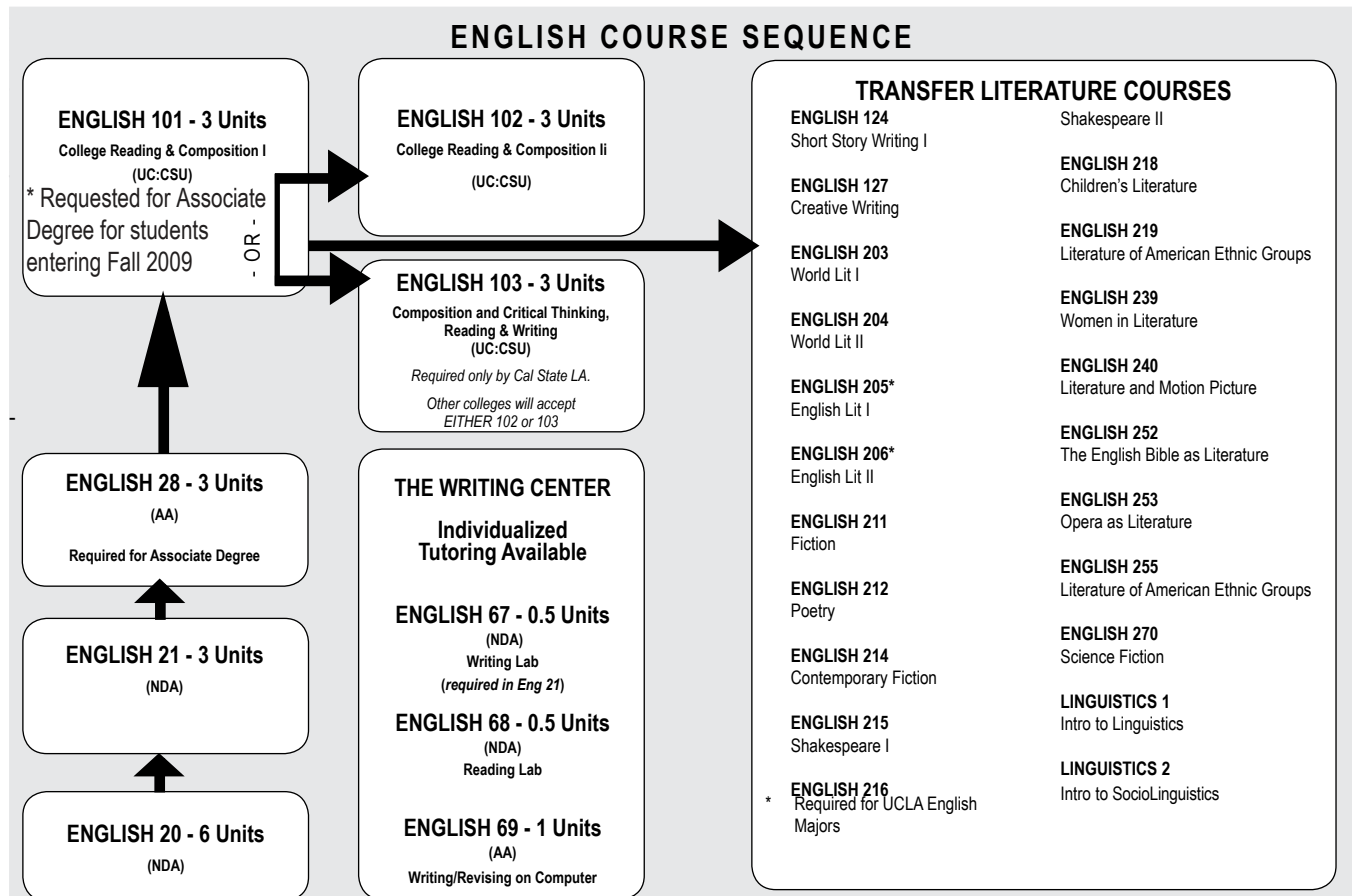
ENGLISH COURSE SEQUENCE

ENGLISH 101 - 3 Units
College Reading & Composition I
(UC:CSU)
* Requested for Associate Degree for students entering Fall 2009

- OR -

ENGLISH 102 - 3 Units
College Reading & Composition Ii
(UC:CSU)

ENGLISH 103 - 3 Units
Composition and Critical Thinking, Reading & Writing
(UC:CSU)
Required only by Cal State LA.
Other colleges will accept EITHER 102 or 103

ENGLISH 28 - 3 Units
(AA)
Required for Associate Degree

ENGLISH 21 - 3 Units
(NDA)

ENGLISH 20 - 6 Units
(NDA)

THE WRITING CENTER
Individualized Tutoring Available

ENGLISH 67 - 0.5 Units
(NDA)
Writing Lab
(required in Eng 21)

ENGLISH 68 - 0.5 Units
(NDA)
Reading Lab

ENGLISH 69 - 1 Units
(AA)
Writing/Revising on Computer

TRANSFER LITERATURE COURSES

ENGLISH 124
Short Story Writing I

ENGLISH 127
Creative Writing

ENGLISH 203
World Lit I

ENGLISH 204
World Lit II

ENGLISH 205*
English Lit I

ENGLISH 206*
English Lit II

ENGLISH 211
Fiction

ENGLISH 212
Poetry

ENGLISH 214
Contemporary Fiction

ENGLISH 215
Shakespeare I

ENGLISH 216
Shakespeare II

ENGLISH 218
Children's Literature

ENGLISH 219
Literature of American Ethnic Groups

ENGLISH 239
Women in Literature

ENGLISH 240
Literature and Motion Picture

ENGLISH 252
The English Bible as Literature

ENGLISH 253
Opera as Literature

ENGLISH 255
Literature of American Ethnic Groups

ENGLISH 270
Science Fiction

LINGUISTICS 1
Intro to Linguistics

LINGUISTICS 2
Intro to SocioLinguistics

* Required for UCLA English Majors